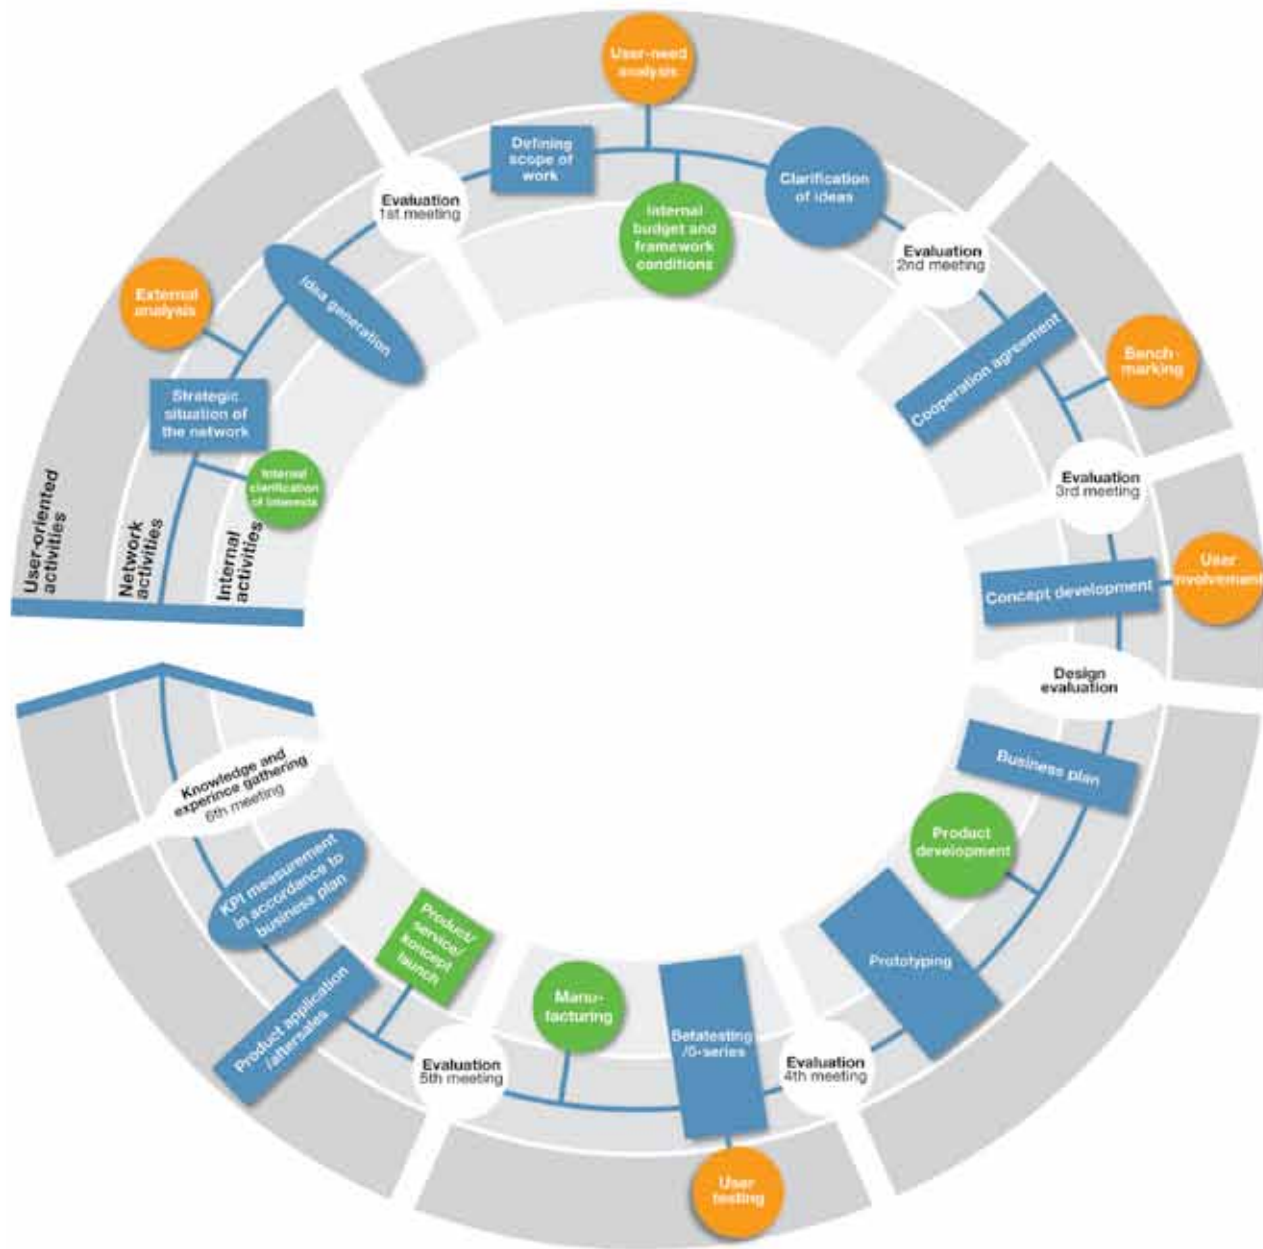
User-need analysis

Defining scope of work

Clarification of ideas

Internal budget and framework conditions

Evaluation 1st meeting

Evaluation 2nd meeting

External analysis

Idea generation

Strategic situation of the network

Internal clarification of interests

Cooperation agreement

Bench-marking

Evaluation 3rd meeting

User-oriented activities

Network activities

Internal activities

User involvement

Concept development

Design evaluation

Business plan

Product development

Prototyping

Knowledge and experince gathering 6th meeting

KPI measurement in accordance to business plan

Product/service/concept launch

Product application /aftersales

Manu-facturing

Betatesting /0-series

Evaluation 5th meeting

Evaluation 4th meeting

User testing